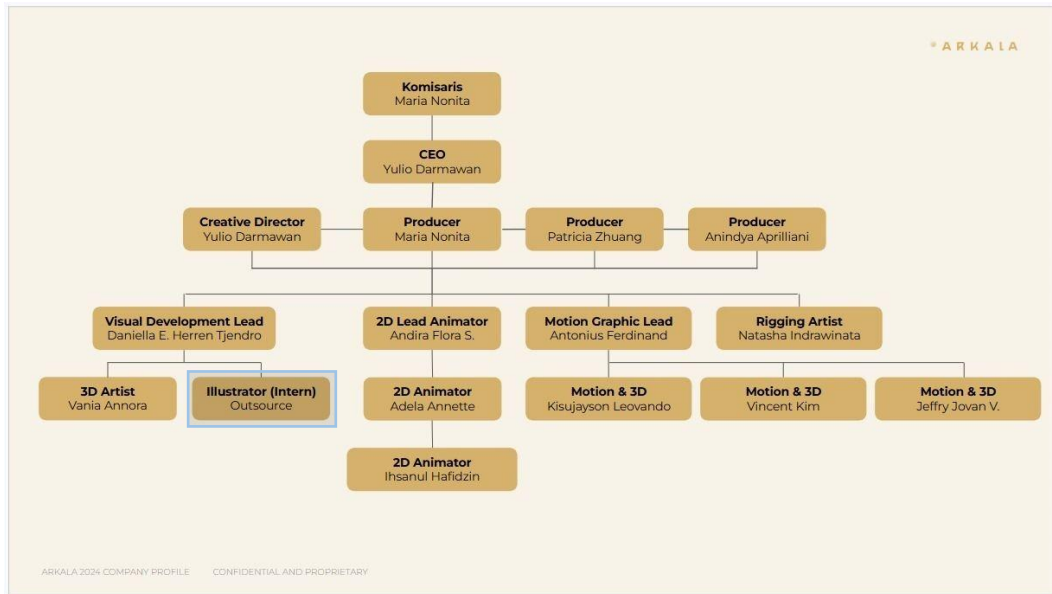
ARKALA

Komisaris
Maria Nonita

CEO
Yulio Darmawan

Creative Director
Yulio Darmawan

Producer
Maria Nonita

Producer
Patricia Zhuang

Producer
Anindya Aprilliani

Visual Development Lead
Daniella E. Herren Tjendro

2D Lead Animator
Andira Flora S.

Motion Graphic Lead
Antonius Ferdinand

Rigging Artist
Natasha Indrawinata

3D Artist
Vania Annora

Illustrator (Intern)
Outsource

2D Animator
Adela Annette

Motion & 3D
Kisujayson Leovando

Motion & 3D
Vincent Kim

Motion & 3D
Jeffry Jovan V.

2D Animator
Ihsanul Hafidzin

ARKALA 2024 COMPANY PROFILE CONFIDENTIAL AND PROPRIETARY